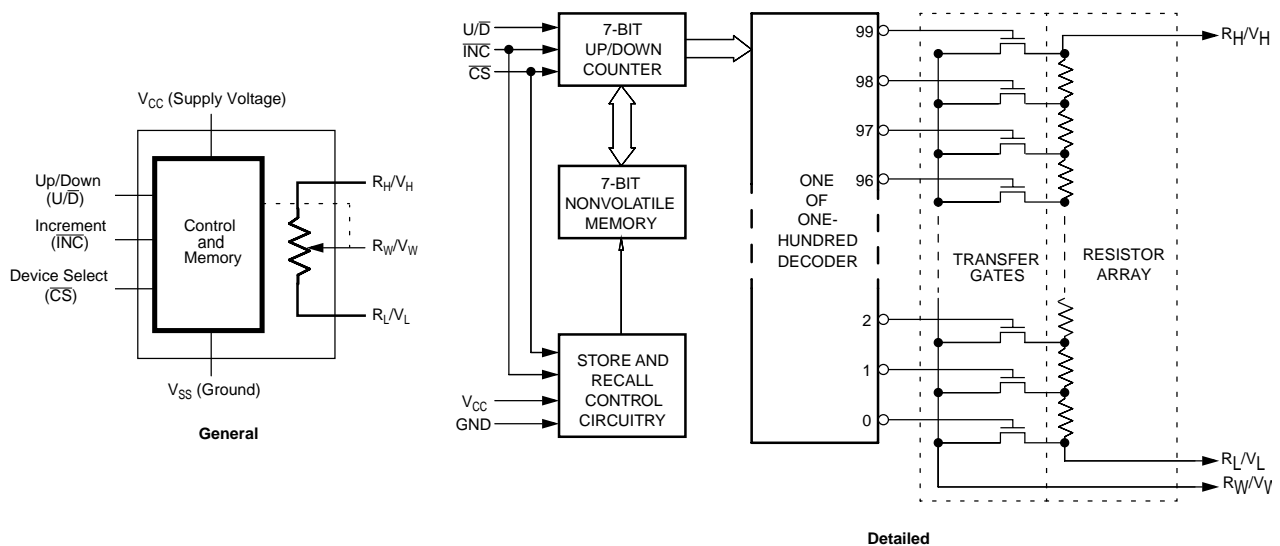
$V_{CC}$ (Supply Voltage)

Up/Down ($U/\overline{D}$)

Increment ($\overline{INC}$)

Device Select ($\overline{CS}$)

Control and Memory

$R_H/V_H$

$R_W/V_W$

$R_L/V_L$

$V_{SS}$ (Ground)

General

$U/\overline{D}$

$\overline{INC}$

$\overline{CS}$

7-BIT UP/DOWN COUNTER

7-BIT NONVOLATILE MEMORY

STORE AND RECALL CONTROL CIRCUITRY

$V_{CC}$

GND

ONE OF ONE-HUNDRED DECODER

99

98

97

96

2

1

0

TRANSFER GATES

RESISTOR ARRAY

$R_H/V_H$

$R_L/V_L$

$R_W/V_W$

Detailed